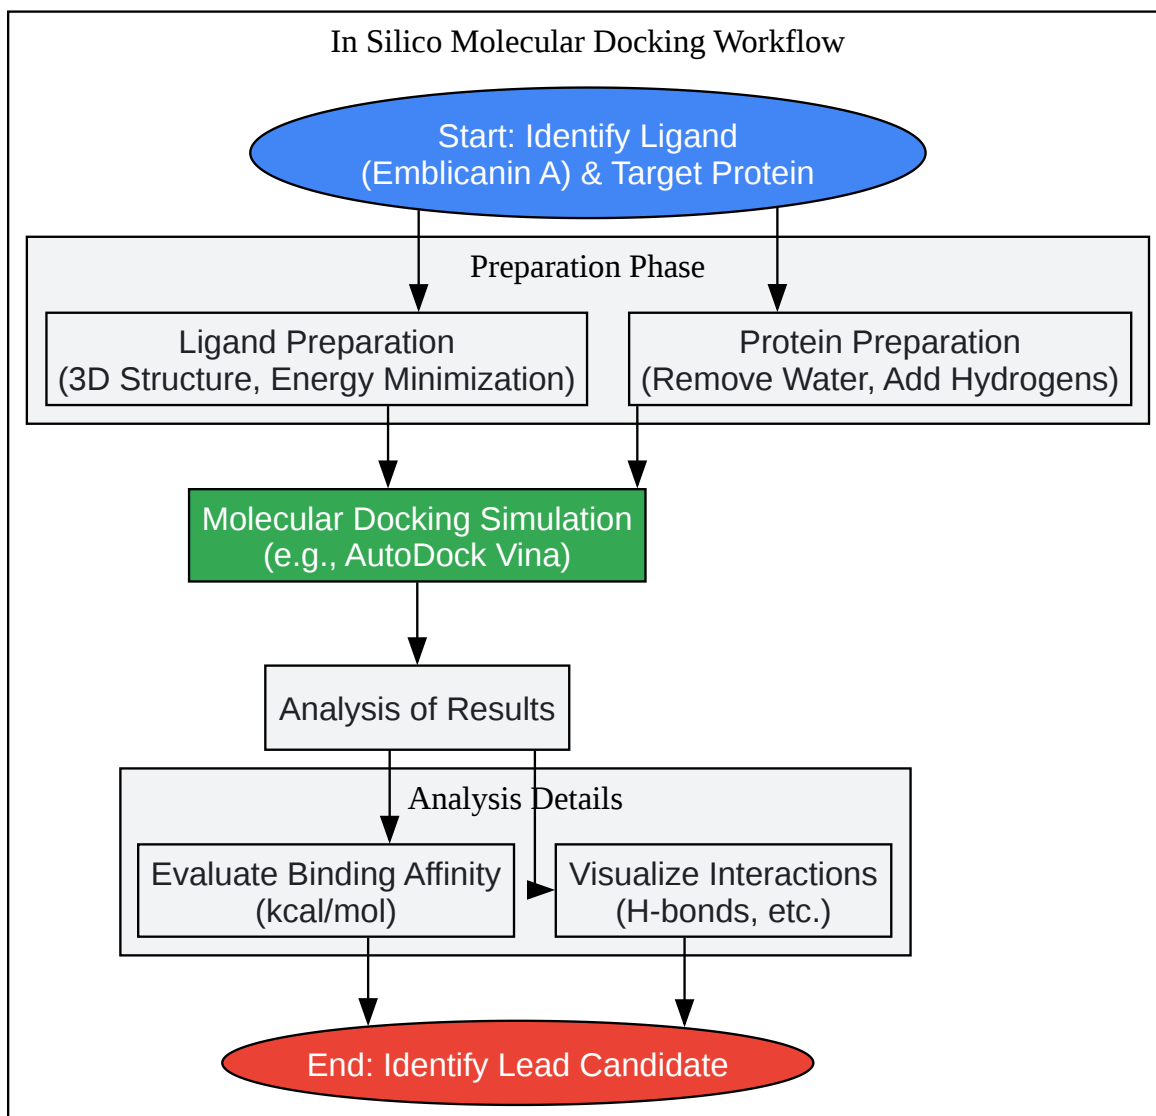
In Silico Molecular Docking Workflow

Start: Identify Ligand (Emblicanin A) & Target Protein

Preparation Phase

Ligand Preparation (3D Structure, Energy Minimization)

Protein Preparation (Remove Water, Add Hydrogens)

Molecular Docking Simulation (e.g., AutoDock Vina)

Analysis of Results

Analysis Details

Evaluate Binding Affinity (kcal/mol)

Visualize Interactions (H-bonds, etc.)

End: Identify Lead Candidate